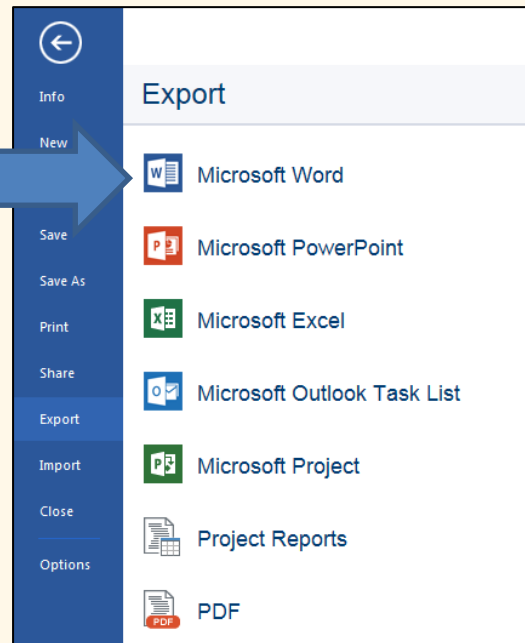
Info

New

Save

Save As

Print

Share

Export

Import

Close

Options

Export

Microsoft Word

Microsoft PowerPoint

Microsoft Excel

Microsoft Outlook Task List

Microsoft Project

Project Reports

PDF